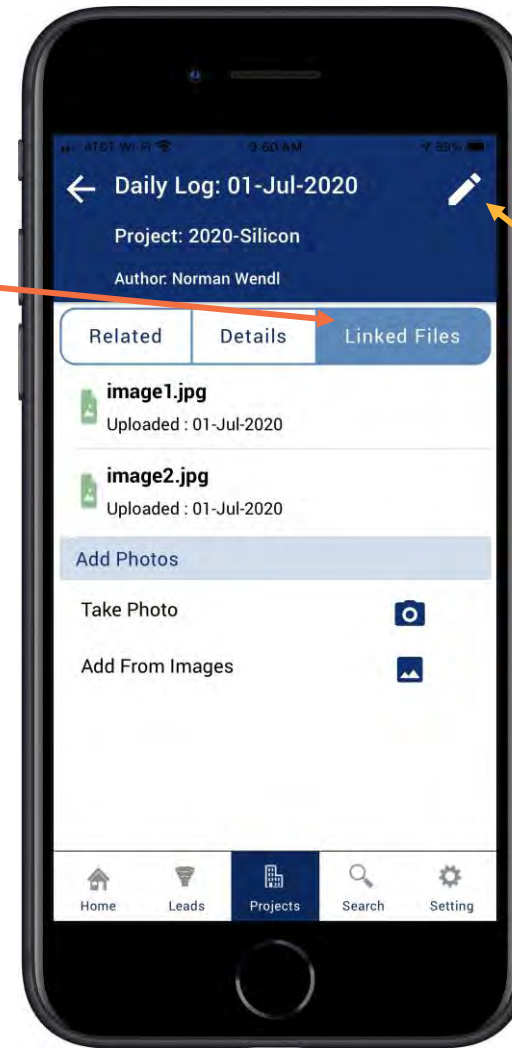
AT&T Wi-Fi 9:50 AM 59%

Daily Log: 01-Jul-2020

Project: 2020-Silicon

Author: Norman Wendl

Related | Details | Linked Files

image1.jpg
Uploaded : 01-Jul-2020

image2.jpg
Uploaded : 01-Jul-2020

Add Photos

Take Photo

Add From Images

Home | Leads | Projects | Search | Setting